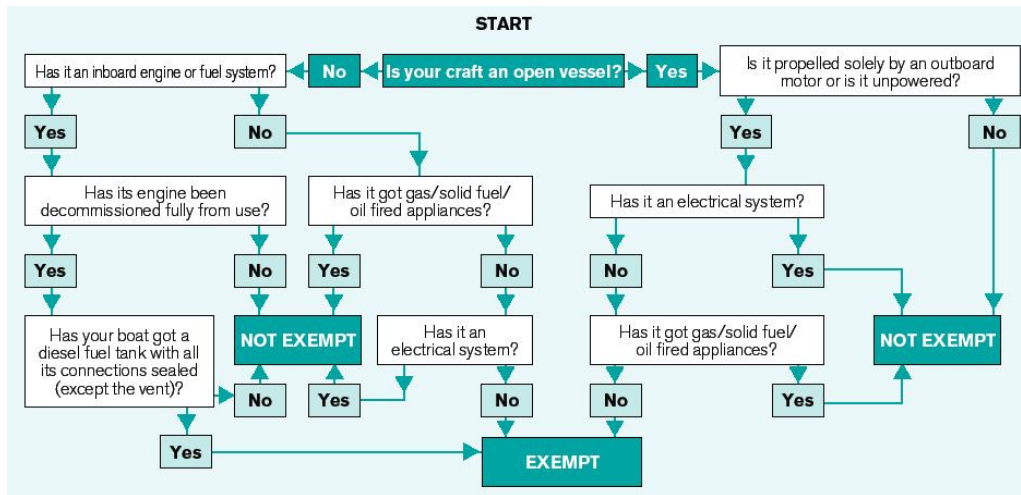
START

Has it an inboard engine or fuel system?

No

Is your craft an open vessel?

Yes

Is it propelled solely by an outboard motor or is it unpowered?

Yes

No

Yes

No

Has its engine been decommissioned fully from use?

Has it got gas/solid fuel/ oil fired appliances?

Has it an electrical system?

Yes

No

Yes

No

No

Yes

Has your boat got a diesel fuel tank with all its connections sealed (except the vent)?

NOT EXEMPT

Has it an electrical system?

Has it got gas/solid fuel/ oil fired appliances?

NOT EXEMPT

No

Yes

No

No

Yes

Yes

EXEMPT